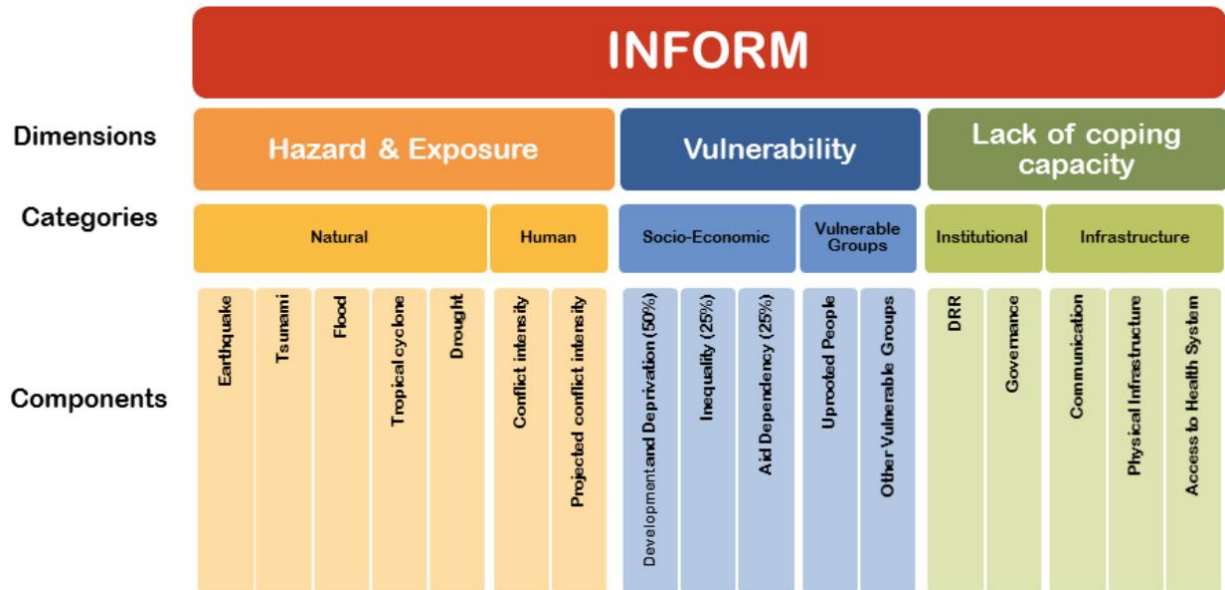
INFORM

Dimensions

Hazard & Exposure

Vulnerability

Lack of coping capacity

Categories

Natural

Human

Socio-Economic

Vulnerable Groups

Institutional

Infrastructure

Components

Earthquake

Tsunami

Flood

Tropical cyclone

Drought

Conflict intensity

Projected conflict intensity

Development and Deprivation (50%)

Inequality (25%)

Aid Dependency (25%)

Uprooted People

Other Vulnerable Groups

DRR

Governance

Communication

Physical Infrastructure

Access to Health System